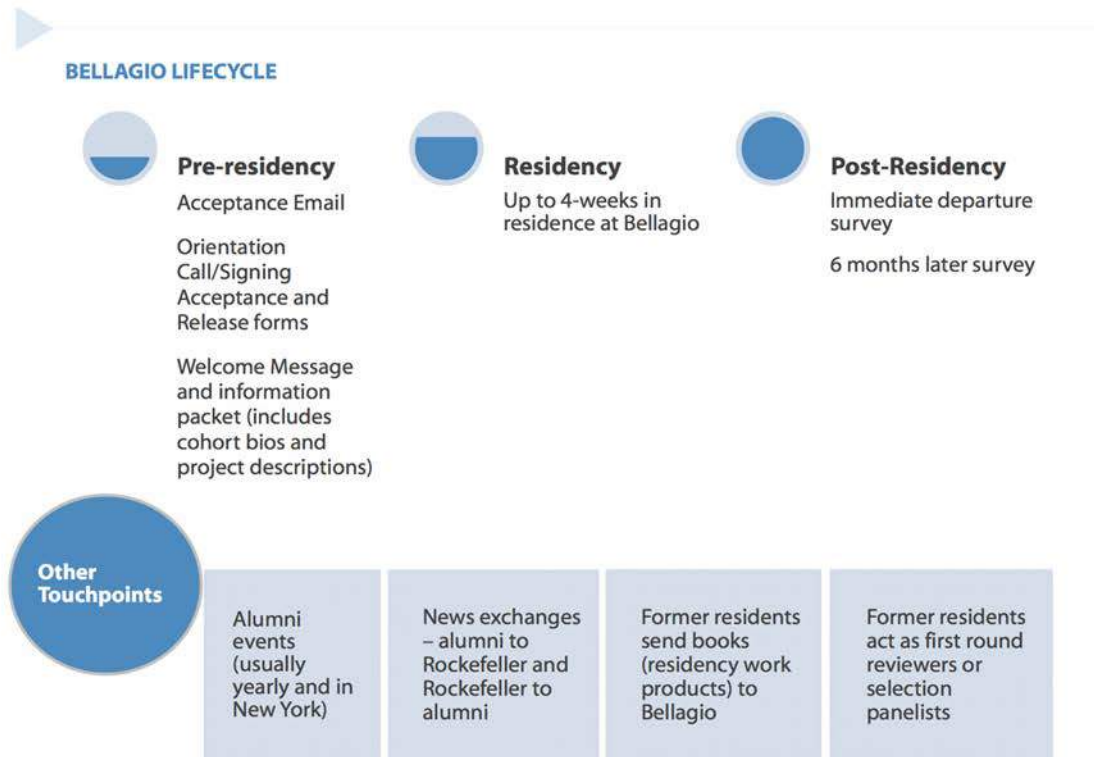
BELLAGIO LIFECYCLE

Pre-residency

Acceptance Email

Orientation Call/Signing Acceptance and Release forms

Welcome Message and information packet (includes cohort bios and project descriptions)

Residency

Up to 4-weeks in residence at Bellagio

Post-Residency

Immediate departure survey

6 months later survey

Other Touchpoints

Alumni events (usually yearly and in New York)

News exchanges – alumni to Rockefeller and Rockefeller to alumni

Former residents send books (residency work products) to Bellagio

Former residents act as first round reviewers or selection panelists